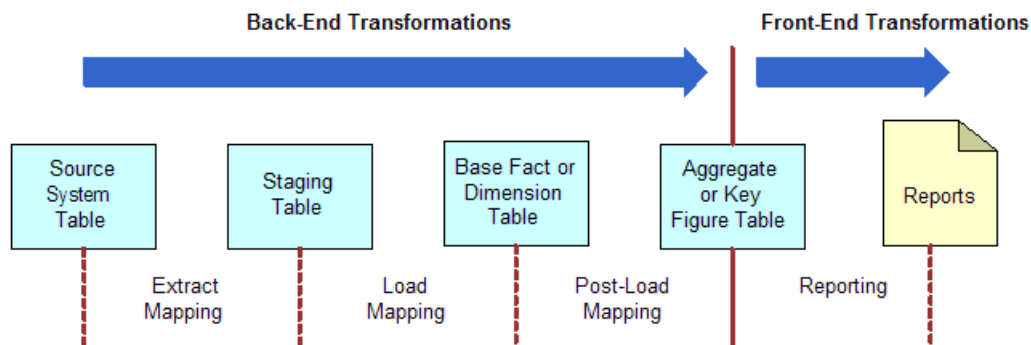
Back-End Transformations

Front-End Transformations

Source System Table

Staging Table

Base Fact or Dimension Table

Aggregate or Key Figure Table

Reports

Extract Mapping

Load Mapping

Post-Load Mapping

Reporting